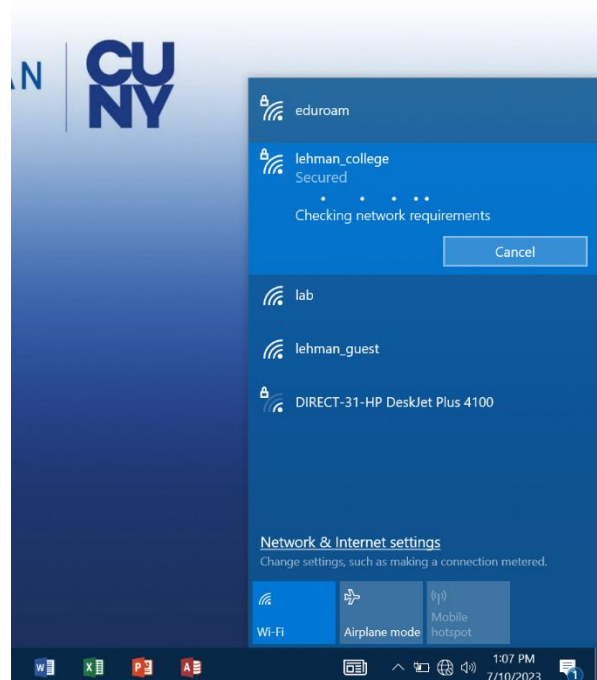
AN CUNY

eduroam

lehman_college
Secured
Checking network requirements

Cancel

lab

lehman_guest

DIRECT-31-HP DeskJet Plus 4100

Network & Internet settings
Change settings, such as making a connection metered.

Wi-Fi

Airplane mode

Mobile hotspot

1:07 PM
7/10/2023

1